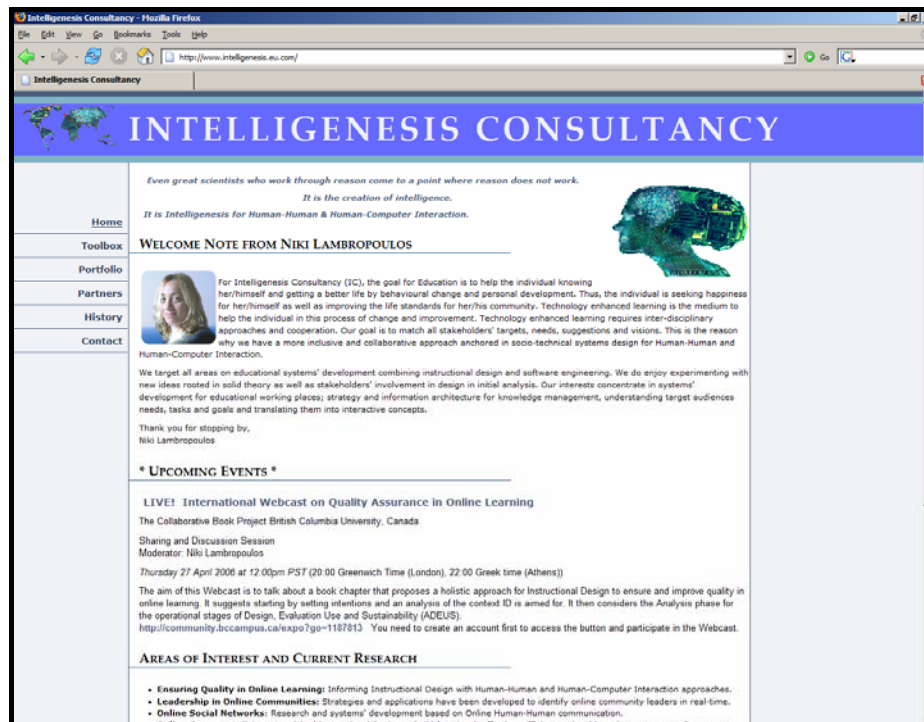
Intelligenesis Consultancy - Mozilla Firefox

File Edit View Go Bookmarks Tools Help

http://www.intelligenesis.eu.com/

Go

Intelligenesis Consultancy

INTELLIGENESIS CONSULTANCY

Even great scientists who work through reason come to a point where reason does not work.

It is the creation of intelligence.

It is Intelligenesis for Human-Human & Human-Computer Interaction.

Home
Toolbox
Portfolio
Partners
History
Contact

WELCOME NOTE FROM NIKI LAMBROPOULOS

For Intelligenesis Consultancy (IC), the goal for Education is to help the individual knowing her/himself and getting a better life by behavioural change and personal development. Thus, the individual is seeking happiness for her/himself as well as improving the life standards for her/his community. Technology enhanced learning is the medium to help the individual in this process of change and improvement. Technology enhanced learning requires inter-disciplinary approaches and cooperation. Our goal is to match all stakeholders' targets, needs, suggestions and visions. This is the reason why we have a more inclusive and collaborative approach anchored in socio-technical systems design for Human-Human and Human-Computer Interaction.

We target all areas on educational systems' development combining instructional design and software engineering. We do enjoy experimenting with new ideas rooted in solid theory as well as stakeholders' involvement in design in initial analysis. Our interests concentrate in systems' development for educational working places; strategy and information architecture for knowledge management, understanding target audiences needs, tasks and goals and translating them into interactive concepts.

Thank you for stopping by,
Niki Lambropoulos

* UPCOMING EVENTS *

LIVE! International Webcast on Quality Assurance in Online Learning

The Collaborative Book Project British Columbia University, Canada

Sharing and Discussion Session
Moderator: Niki Lambropoulos

Thursday 27 April 2006 at 12:00pm PST (20:00 Greenwich Time (London), 22:00 Greek time (Athens))

The aim of this Webcast is to talk about a book chapter that proposes a holistic approach for Instructional Design to ensure and improve quality in online learning. It suggests starting by setting intentions and an analysis of the context ID is aimed for. It then considers the Analysis phase for the operational stages of Design, Evaluation Use and Sustainability (ADEUS).
http://community.bccampus.ca/expo?go=1187813 You need to create an account first to access the button and participate in the Webcast.

AREAS OF INTEREST AND CURRENT RESEARCH

• Ensuring Quality in Online Learning: Informing Instructional Design with Human-Human and Human-Computer Interaction approaches.
• Leadership in Online Communities: Strategies and applications have been developed to identify online community leaders in real-time.
• Online Social Networks: Research and systems' development based on Online Human-Human communication.